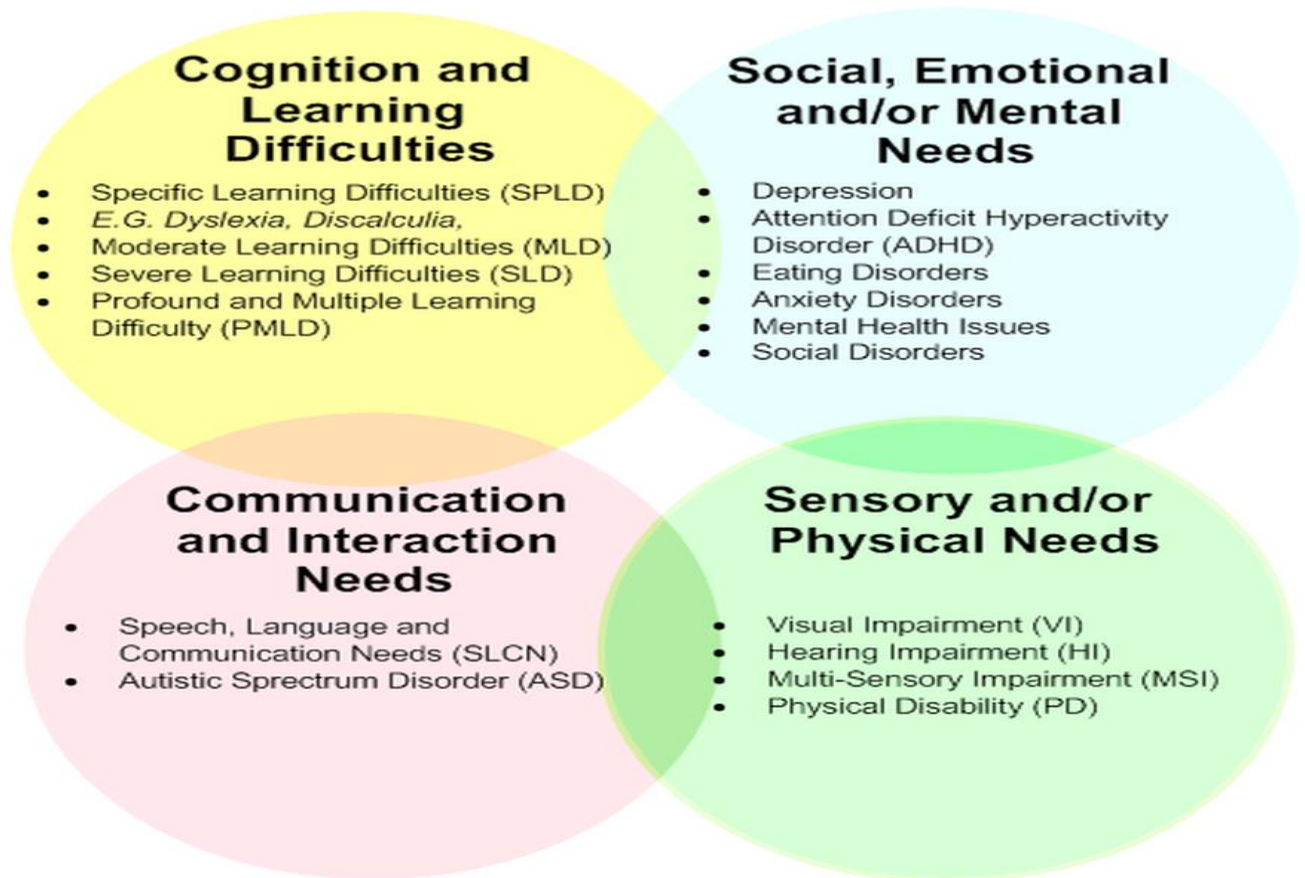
Cognition and Learning Difficulties

- Specific Learning Difficulties (SPLD)
- E.G. Dyslexia, Discalculia,
- Moderate Learning Difficulties (MLD)
- Severe Learning Difficulties (SLD)
- Profound and Multiple Learning Difficulty (PMLD)

Social, Emotional and/or Mental Needs

- Depression
- Attention Deficit Hyperactivity Disorder (ADHD)
- Eating Disorders
- Anxiety Disorders
- Mental Health Issues
- Social Disorders

Communication and Interaction Needs

- Speech, Language and Communication Needs (SLCN)
- Autistic Sprectrum Disorder (ASD)

Sensory and/or Physical Needs

- Visual Impairment (VI)
- Hearing Impairment (HI)
- Multi-Sensory Impairment (MSI)
- Physical Disability (PD)